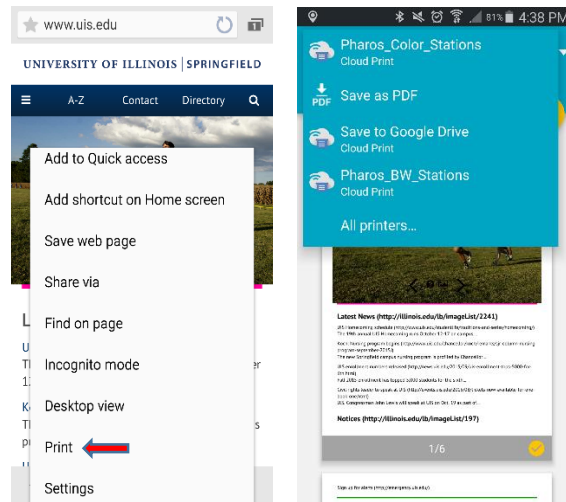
www.uis.edu

UNIVERSITY OF ILLINOIS | SPRINGFIELD

A-Z Contact Directory

Add to Quick access

Add shortcut on Home screen

Save web page

Share via

Find on page

Incognito mode

Desktop view

Print

Settings

L
U
T
1:
K
T
S

81% 4:38 PM

Pharos_Color_Stations
Cloud Print

Save as PDF

Save to Google Drive
Cloud Print

Pharos_BW_Stations
Cloud Print

All printers...

Latest News (http://illinois.edu/lb/imageList/2241)

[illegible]

Notices (http://illinois.edu/lb/imageList/197)

1/6

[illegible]